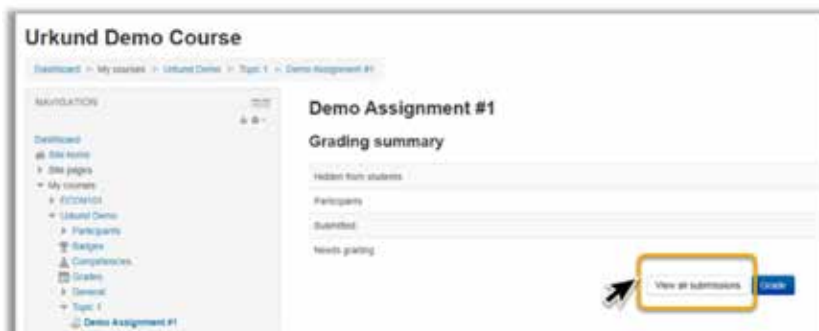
Urkund Demo Course

Dashboard > My courses > Urkund Demo > Topic 1 > Demo Assignment #1

NAVIGATION

Dashboard
Site home
Site pages
My courses
ECON101
Urkund Demo
Participants
Badges
Competencies
Grades
General
Topic 1
Demo Assignment #1

Demo Assignment #1

Grading summary

Hidden from students
Participants
Submitted
Needs grading

View all submissions
Grade